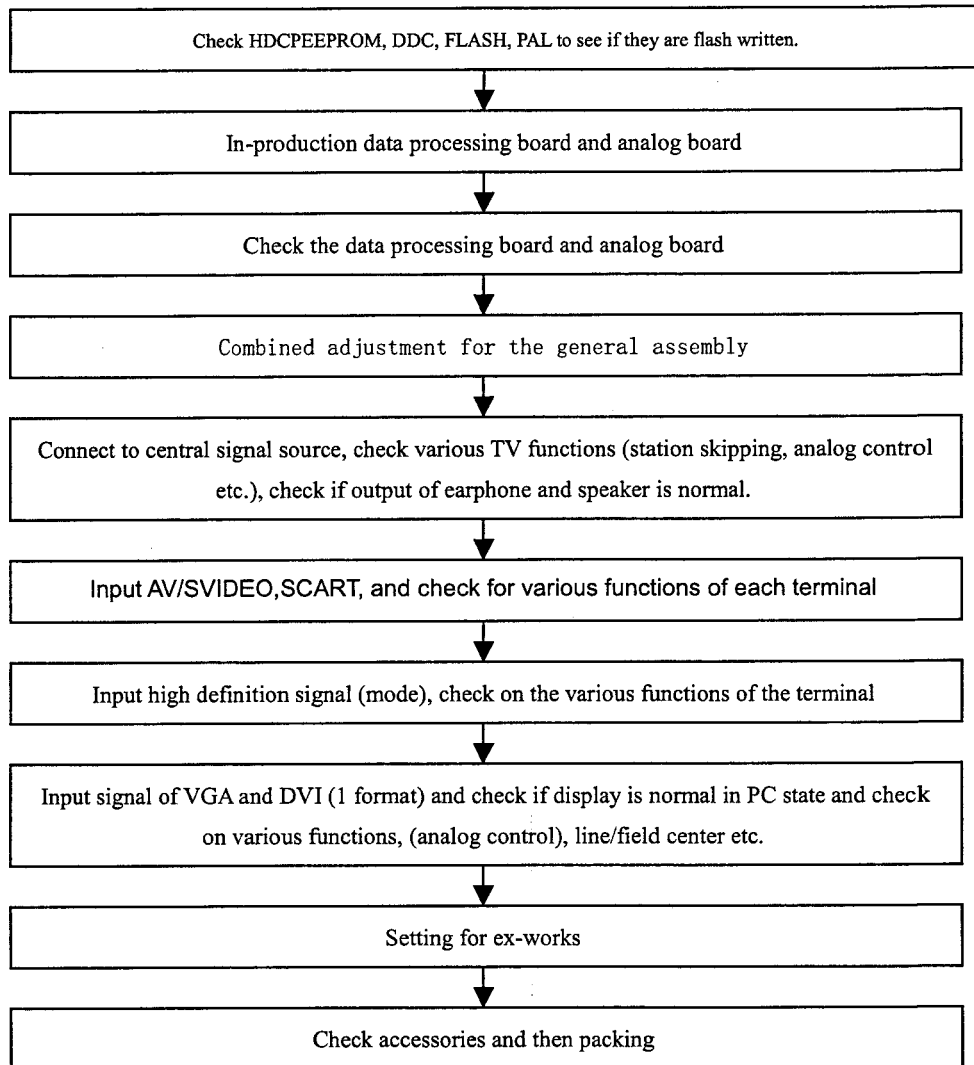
Check HDCPEEPROM, DDC, FLASH, PAL to see if they are flash written.

In-production data processing board and analog board

Check the data processing board and analog board

Combined adjustment for the general assembly

Connect to central signal source, check various TV functions (station skipping, analog control etc.), check if output of earphone and speaker is normal.

Input AV/SVIDEO,SCART, and check for various functions of each terminal

Input high definition signal (mode), check on the various functions of the terminal

Input signal of VGA and DVI (1 format) and check if display is normal in PC state and check on various functions, (analog control), line/field center etc.

Setting for ex-works

Check accessories and then packing